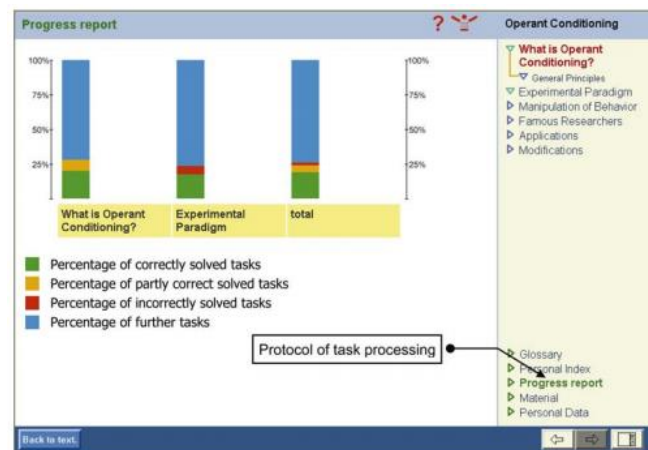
Progress report

?

Operant Conditioning

What is Operant Conditioning?
General Principles
Experimental Paradigm
Manipulation of Behavior
Famous Researchers
Applications
Modifications

100%
75%
50%
25%

100%
75%
50%
25%

| What is Operant Conditioning? | Experimental Paradigm | total |
|---|---|---|

Percentage of correctly solved tasks
Percentage of partly correct solved tasks
Percentage of incorrectly solved tasks
Percentage of further tasks

Protocol of task processing

Glossary
Personal Index
Progress report
Material
Personal Data

Back to text.